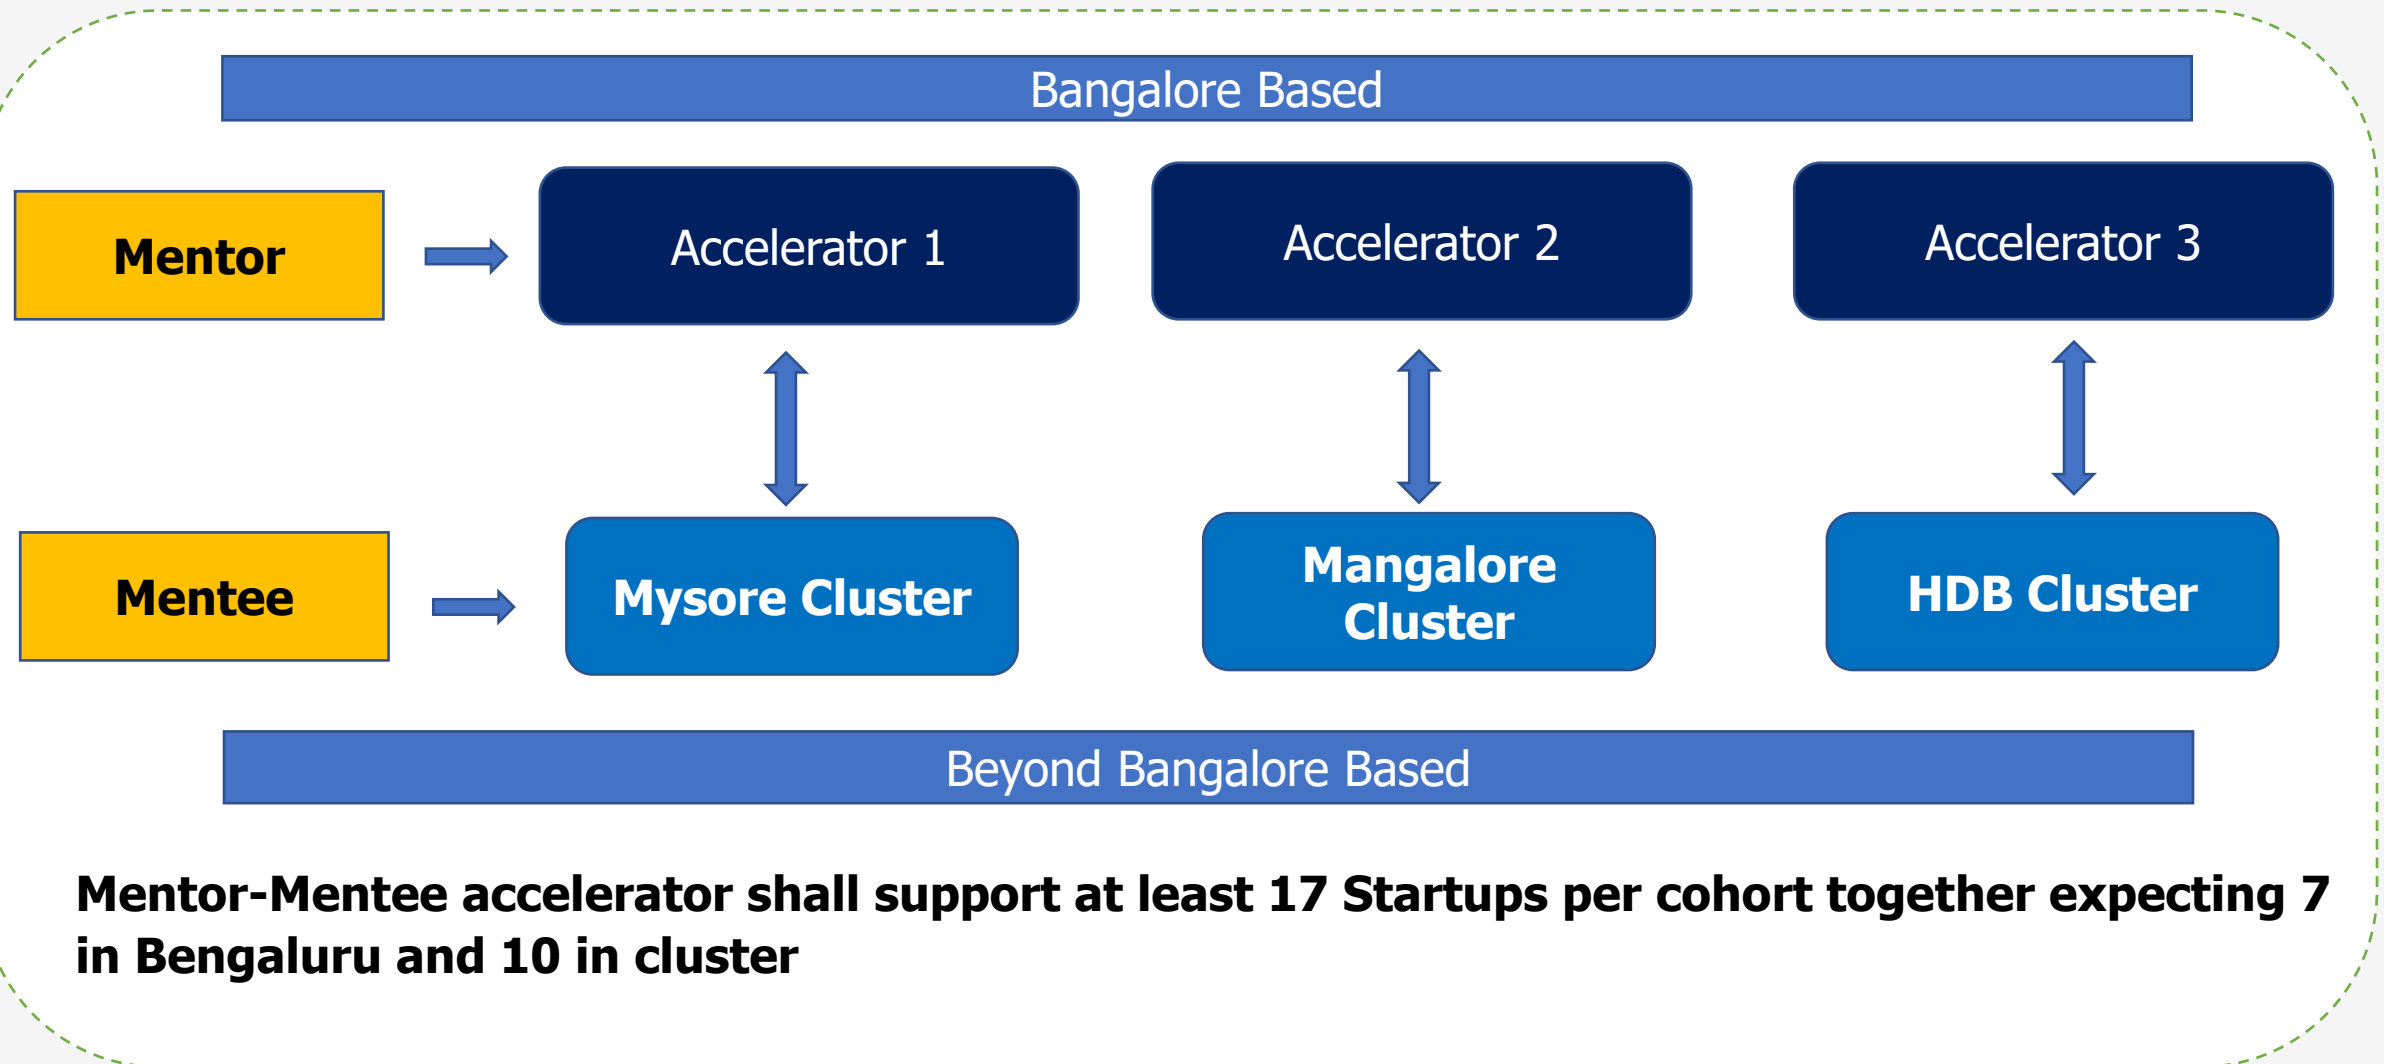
Bangalore Based

Mentor

Accelerator 1

Accelerator 2

Accelerator 3

Mentee

Mysore Cluster

Mangalore Cluster

HDB Cluster

Beyond Bangalore Based

Mentor-Mentee accelerator shall support at least 17 Startups per cohort together expecting 7 in Bengaluru and 10 in cluster